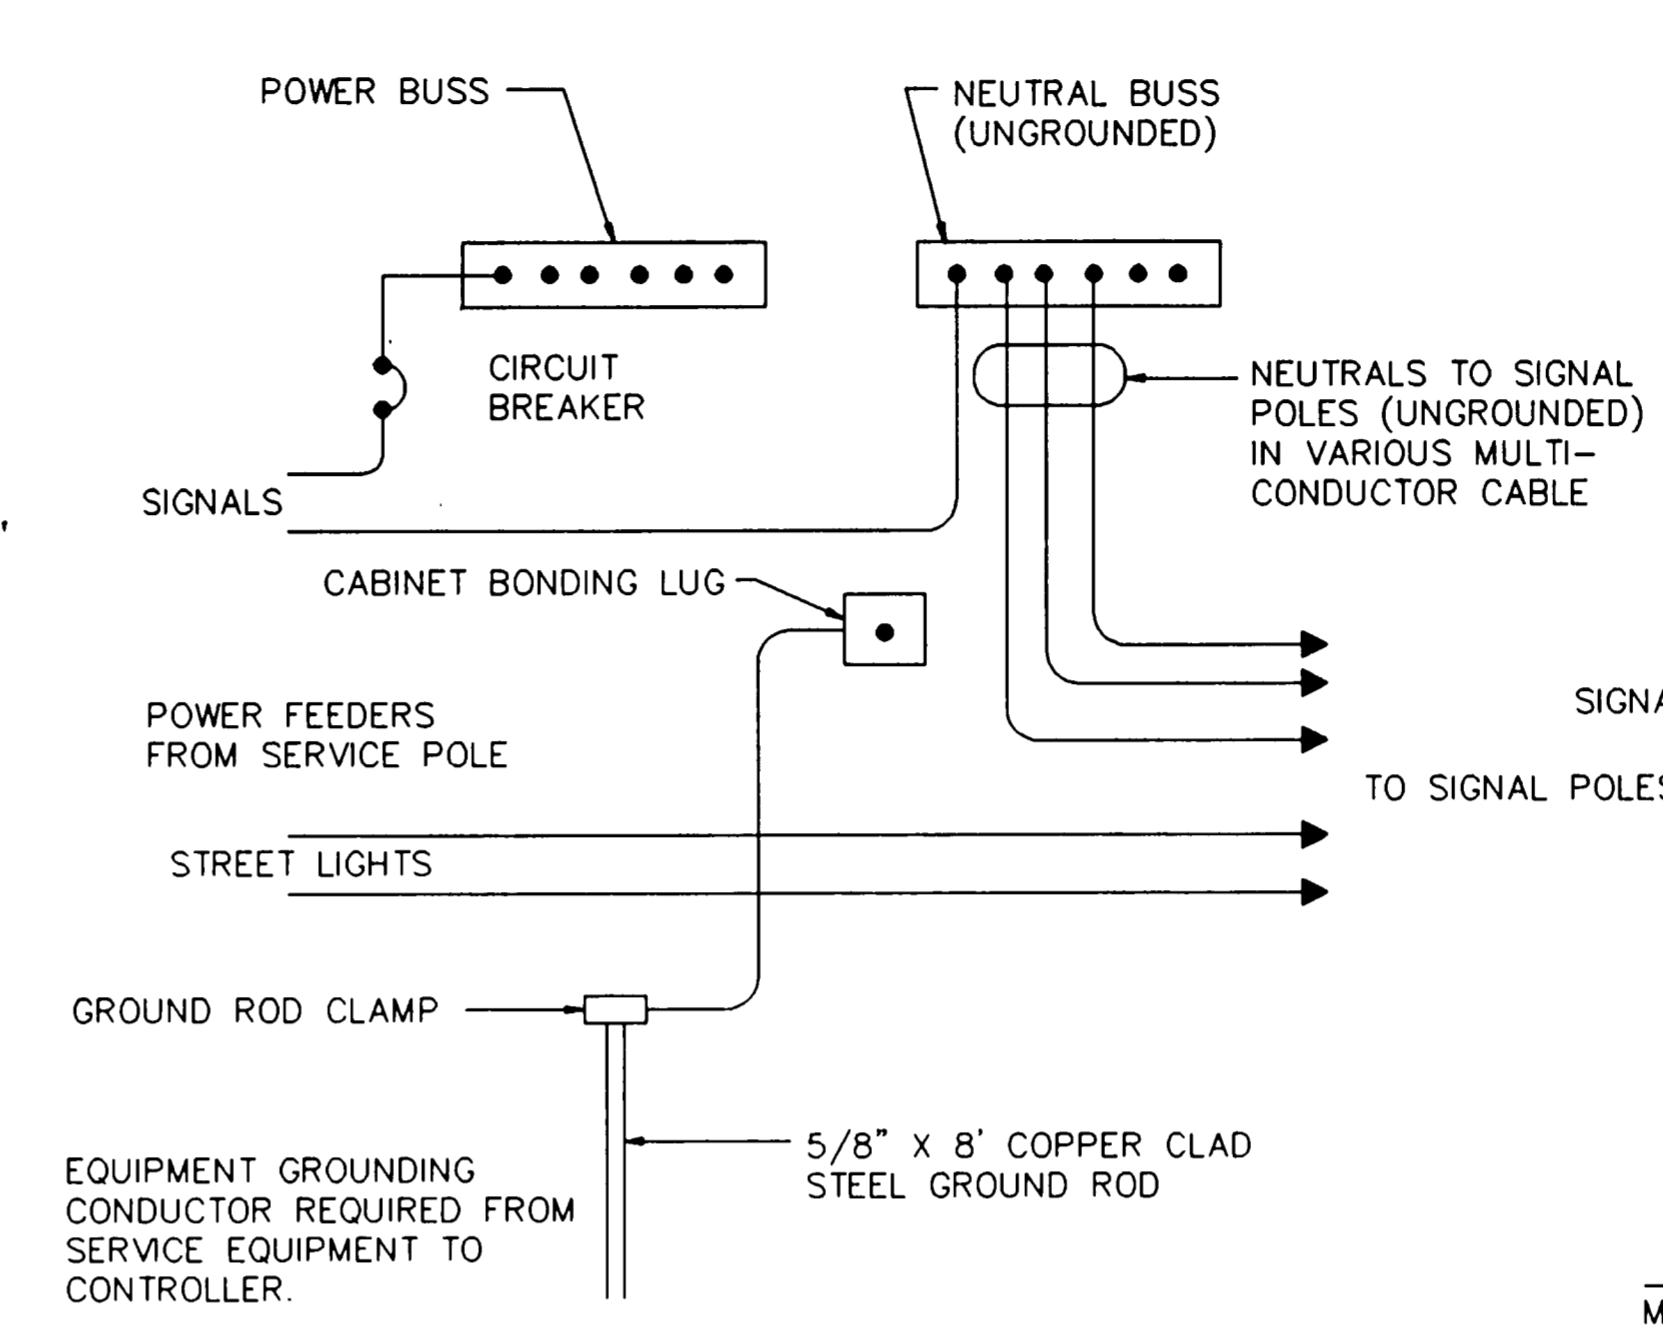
POWER BUSS

NEUTRAL BUSS (UNGROUNDED)

CIRCUIT BREAKER

NEUTRALS TO SIGNAL POLES (UNGROUNDED) IN VARIOUS MULTI-CONDUCTOR CABLE

SIGNALS

CABINET BONDING LUG

SIGNA

POWER FEEDERS FROM SERVICE POLE

TO SIGNAL POLES

STREET LIGHTS

GROUND ROD CLAMP

5/8" X 8' COPPER CLAD STEEL GROUND ROD

EQUIPMENT GROUNDING CONDUCTOR REQUIRED FROM SERVICE EQUIPMENT TO CONTROLLER.

M